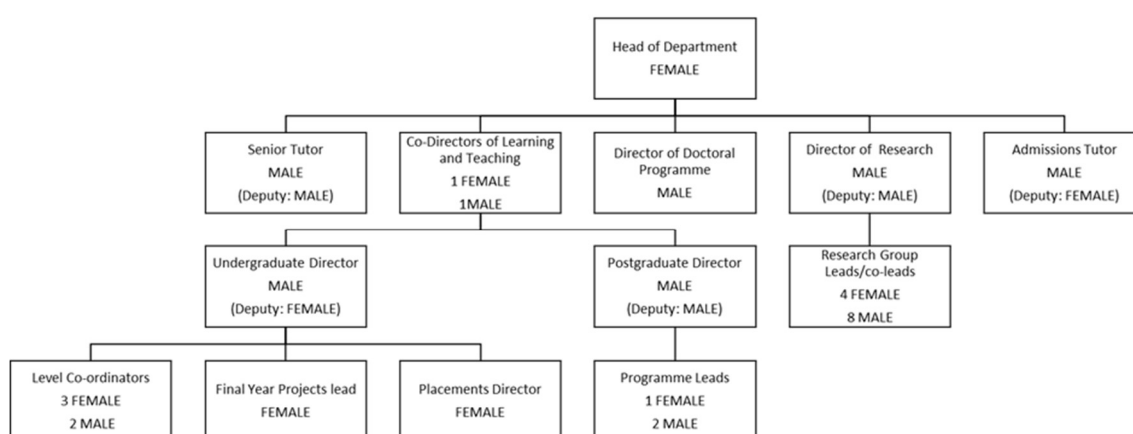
Head of Department
FEMALE

Senior Tutor
MALE
(Deputy: MALE)

Co-Directors of Learning and Teaching
1 FEMALE
1MALE

Director of Doctoral Programme
MALE

Director of Research
MALE
(Deputy: MALE)

Admissions Tutor
MALE
(Deputy: FEMALE)

Undergraduate Director
MALE
(Deputy: FEMALE)

Postgraduate Director
MALE
(Deputy: MALE)

Research Group Leads/co-leads
4 FEMALE
8 MALE

Level Co-ordinators
3 FEMALE
2 MALE

Final Year Projects lead
FEMALE

Placements Director
FEMALE

Programme Leads
1 FEMALE
2 MALE